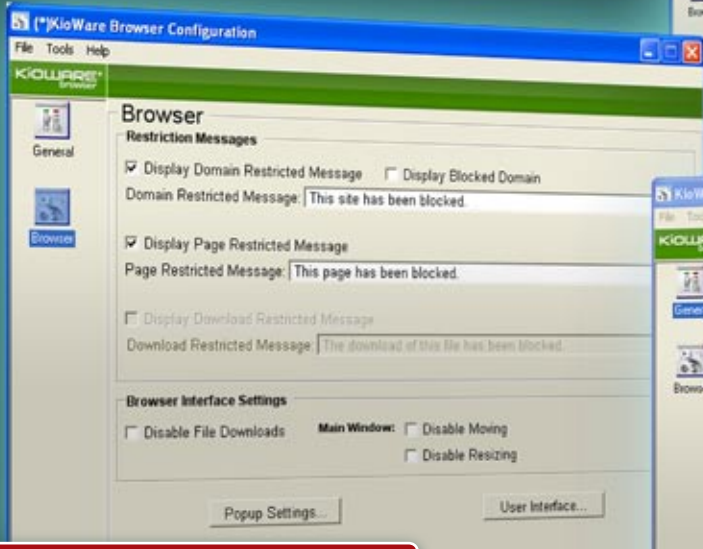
(*)KioWare Browser Configuration

File Tools Help

KIOWARE browser

General

Browser

Browser

Restriction Messages

☑ Display Domain Restricted Message ☐ Display Blocked Domain

Domain Restricted Message: This site has been blocked.

☑ Display Page Restricted Message

Page Restricted Message: This page has been blocked.

☐ Display Download Restricted Message

Download Restricted Message: The download of this file has been blocked.

Browser Interface Settings

☐ Disable File Downloads

Main Window: ☐ Disable Moving

☐ Disable Resizing

Popup Settings...

User Interface...

KioW

File Too

KIOW

Gene

Brows